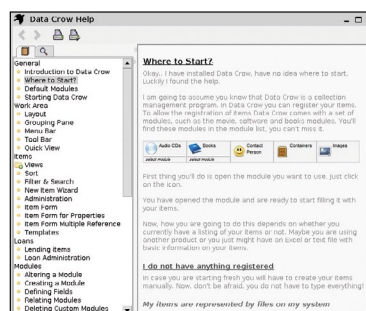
Data Crow Help

General
Introduction to Data Crow
Where to Start?
Default Modules
Starting Data Crow
Work Area
Layout
Grouping Pane
Menu Bar
Tool Bar
Quick View
Items
Views
Sort
Filter & Search
New Item Wizard
Administration
Item Form
Item Form for Properties
Item Form Multiple Reference
Templates
Loans
Lending items
Loan Administration
Modules
Altering a Module
Creating a Module
Defining Fields
Relating Modules
Deleting Custom Modules

Where to Start?

Okay, I have installed Data Crow, have no idea where to start. Luckily I found the help.

I am going to assume you know that Data Crow is a collection management program. In Data Crow you can register your items. To allow the registration of items Data Crow comes with a set of modules, such as the movie, software and books modules. You'll find these modules in the module list, you can't miss it.

| Audio CDs | Books | Contact Person | Containers | Images |
|---|---|---|---|---|
| Select module | Select module | | | |

First thing you'll do is open the module you want to use. Just click on the icon.

You have opened the module and are ready to start filling it with your items.

Now, how you are going to do this depends on whether you currently have a listing of your items or not. Maybe you are using another product or you just might have an excel or text file with basic information on your items.

I do not have anything registered

In case you are starting fresh you will have to create your items manually. Now, don't be afraid, you do not have to type everything!

My items are represented by files on my system